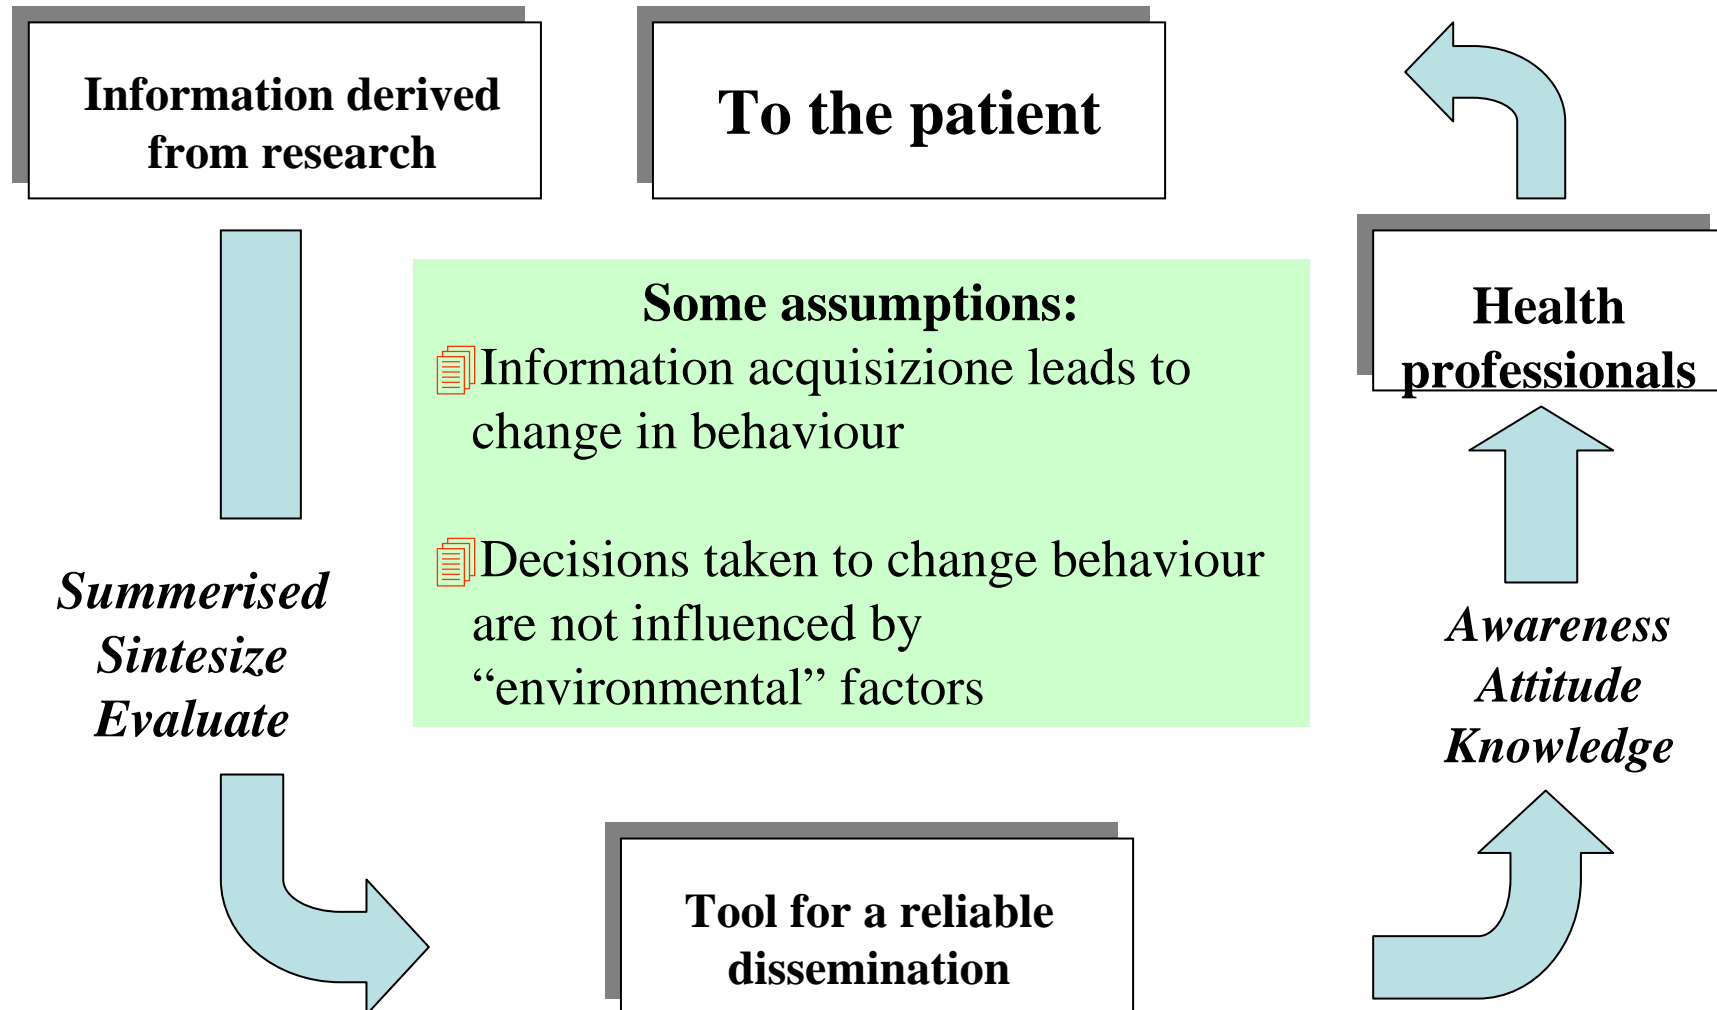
Information derived from research

To the patient

Some assumptions:
Information acquisizione leads to change in behaviour

Decisions taken to change behaviour are not influenced by "environmental" factors

Health professionals

Summerised
Sintesize
Evaluate

Awareness
Attitude
Knowledge

Tool for a reliable dissemination